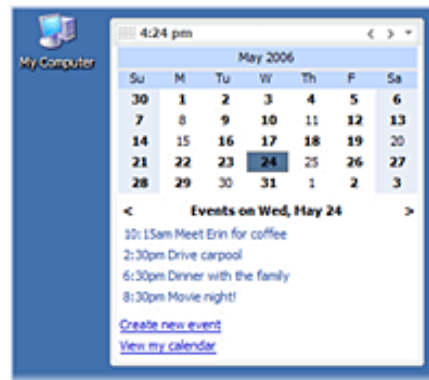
My Computer

4:24 pm

May 2006

| Su | M | Tu | W | Th | F | Sa |
|---|---|---|---|---|---|---|
| 30 | 1 | 2 | 3 | 4 | 5 | 6 |
| 7 | 8 | 9 | 10 | 11 | 12 | 13 |
| 14 | 15 | 16 | 17 | 18 | 19 | 20 |
| 21 | 22 | 23 | 24 | 25 | 26 | 27 |
| 28 | 29 | 30 | 31 | 1 | 2 | 3 |

< Events on Wed, May 24 >

10:15am Meet Erin for coffee
2:30pm Drive carpool
6:30pm Dinner with the family
8:30pm Movie night!

Create new event
View my calendar